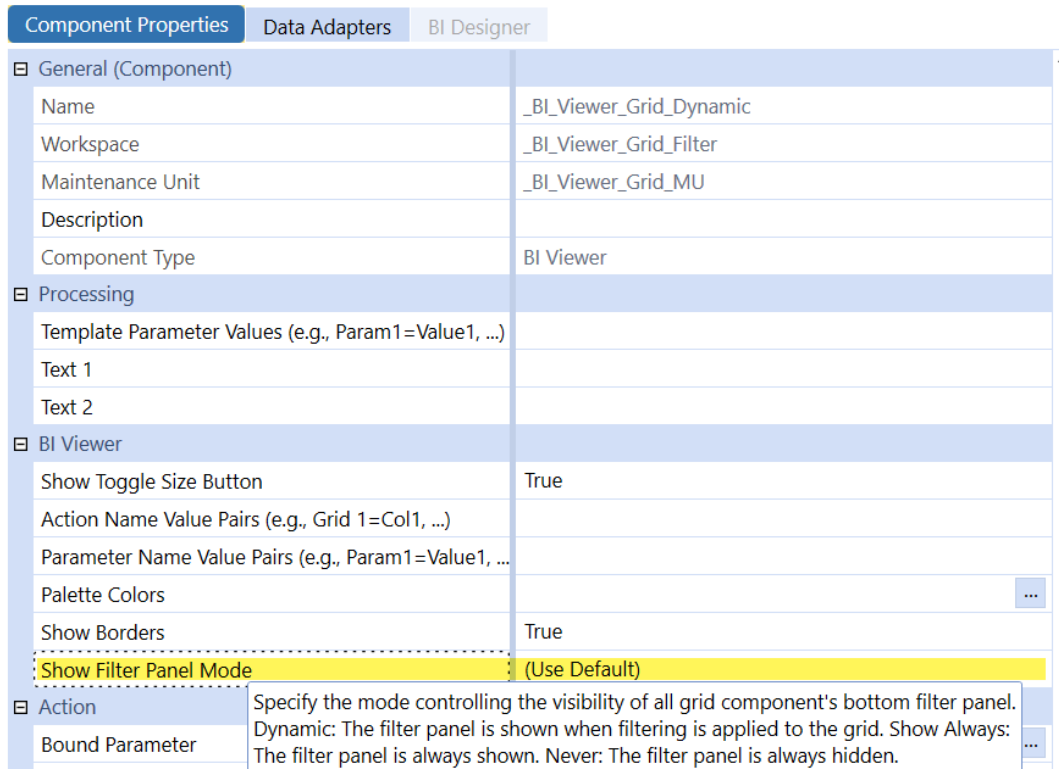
Component Properties
Data Adapters
BI Designer

⊟ General (Component)

| | |
|---|---|
| Name | _BI_Viewer_Grid_Dynamic |
| Workspace | _BI_Viewer_Grid_Filter |
| Maintenance Unit | _BI_Viewer_Grid_MU |
| Description | |
| Component Type | BI Viewer |

⊟ Processing

| | |
|---|---|
| Template Parameter Values (e.g., Param1=Value1, ...) | |
| Text 1 | |
| Text 2 | |

⊟ BI Viewer

| | |
|---|---|
| Show Toggle Size Button | True |
| Action Name Value Pairs (e.g., Grid 1=Col1, ...) | |
| Parameter Name Value Pairs (e.g., Param1=Value1, ... | |
| Palette Colors | ... |
| Show Borders | True |
| Show Filter Panel Mode | (Use Default) |

⊟ Action

Bound Parameter ...

Specify the mode controlling the visibility of all grid component's bottom filter panel. Dynamic: The filter panel is shown when filtering is applied to the grid. Show Always: The filter panel is always shown. Never: The filter panel is always hidden.